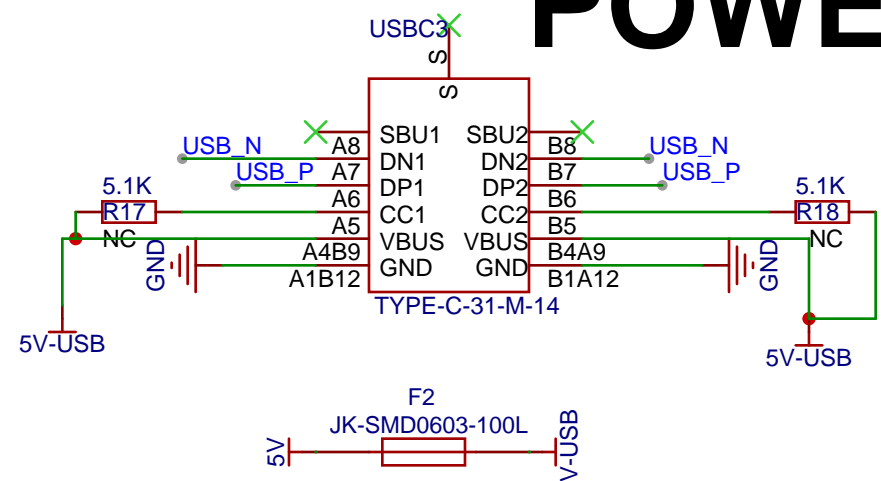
POWE

USBC3
S
S

USB_N
USB_P
A8
A7
A6
A5
A4B9
A1B12
SBU1
DN1
DP1
CC1
VBUS
GND
SBU2
DN2
DP2
CC2
VBUS
GND
B8
B7
B6
B5
B4A9
B1A12
USB_N
USB_P

5.1K
R17
NC
GND
5V-USB

5.1K
R18
NC
GND
5V-USB

TYPE-C-31-M-14

F2
JK-SMD0603-100L
5V
V-USB